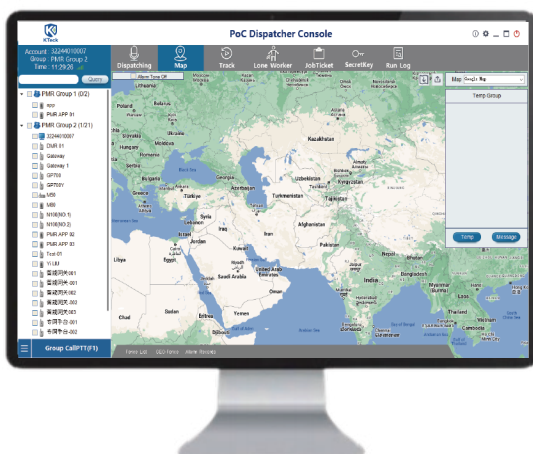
KTeck

PoC Dispatcher Console

Account : 32244010007
Group : PMR Group 2
Time : 11:29:20

Dispatching Map Track Lone Worker JobTicket SecretKey Run Log

Query

PMR Group 1 (0/2)
app
PMR APP 01
PMR Group 2 (1/21)
32244010007
DMR 01
Gateway
Gateway 1
GP700
GP700Y
M50
M88
N10E(NO.1)
N10E(NO.2)
PMR APP 02
PMR APP 03
Test 01
YI LIU
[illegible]001
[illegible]001
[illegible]002
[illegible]002
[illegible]003
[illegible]-01
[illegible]-02

Group Call(PTT(F1))

Alarm Tone Off

Map Google Map

Temp Group

Temp Message

Fence List SOS News Alarm Records

Lithuania
Kazakhstan
Uzbekistan
Kyrgyzstan
Georgia
Azerbaijan
Turkmenistan
Tajikistan
Türkiye
Greece
Syria
Iraq
Iran
Afghanistan
Pakistan
Jordan
Kuwait
Libya
Egypt
Saudi Arabia
Oman
India
Nepal
Bangladesh
Myanmar
Sudan
Chad
Eritrea
Yemen
Laos
Thailand
Cambodia